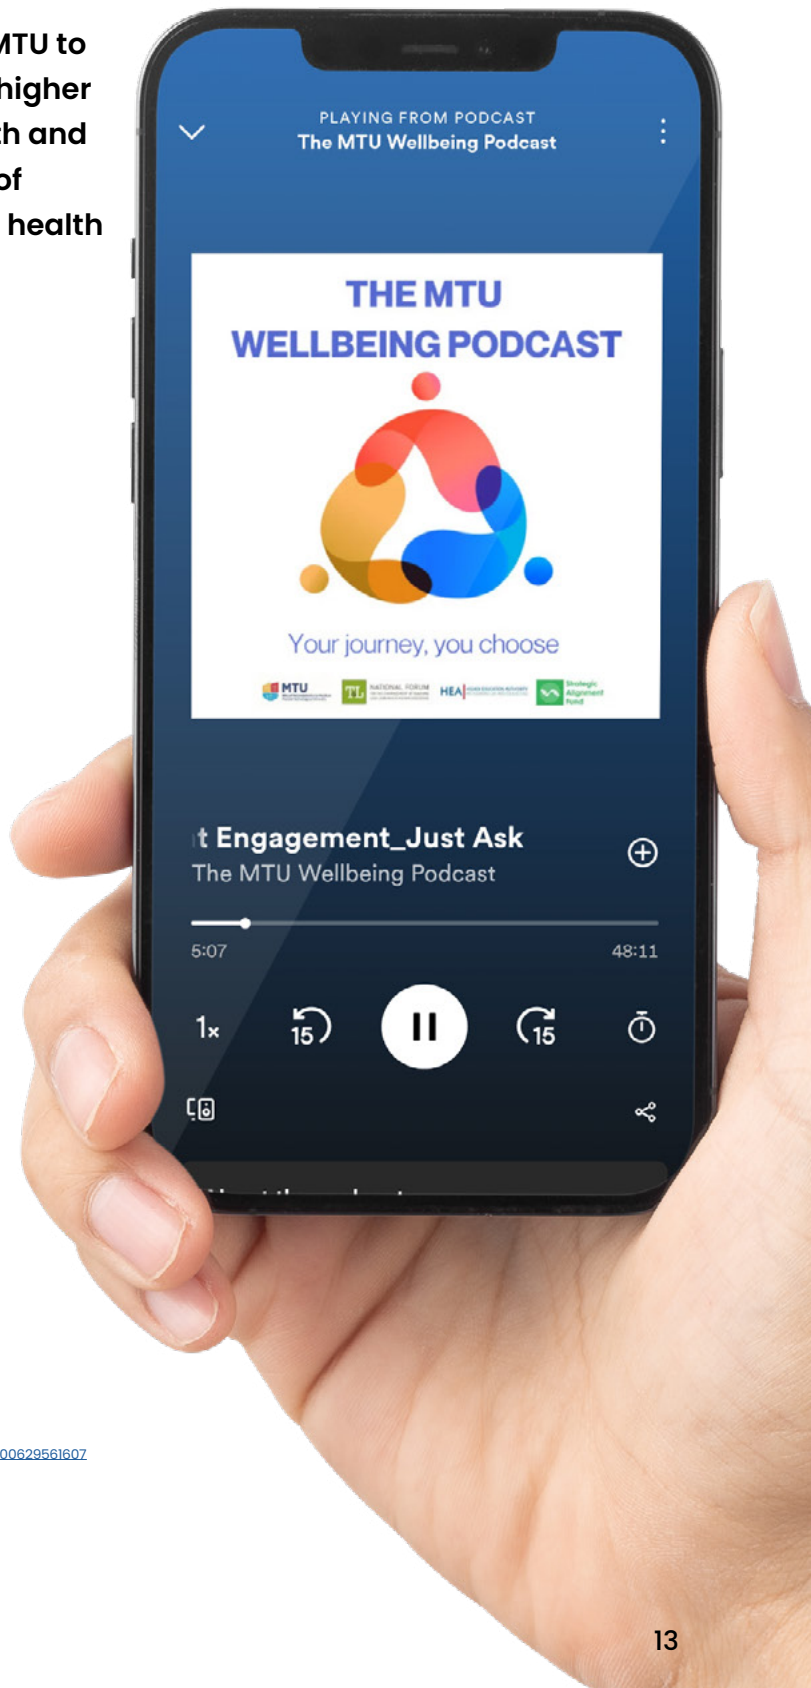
MTU to
higher
h and
of
health

PLAYING FROM PODCAST
The MTU Wellbeing Podcast

THE MTU
WELLBEING PODCAST

Your journey, you choose

MTU

TL NATIONAL FORUM

HEA

Strategic Alignment Fund

t Engagement_Just Ask
The MTU Wellbeing Podcast

5:07
48:11

1x
15
15

00629561607

13